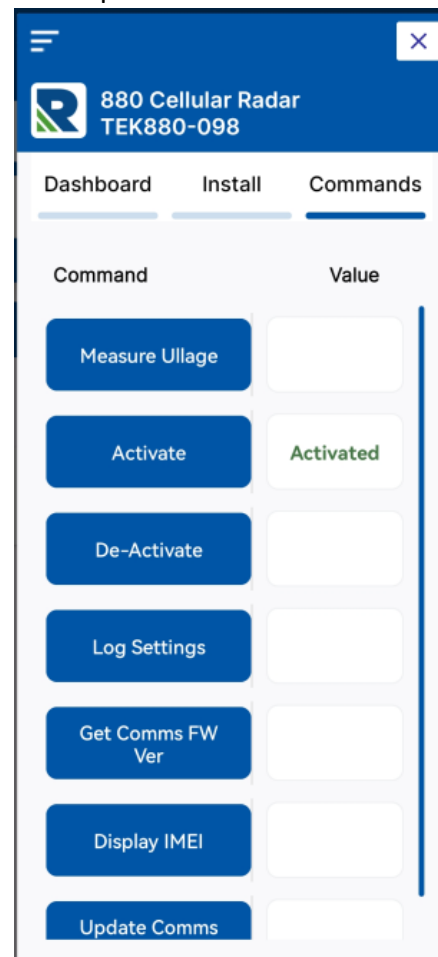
880 Cellular Radar
TEK880-098

Dashboard Install Commands

| Command | Value |
|---|---|
| Measure Ullage | |
| Activate | Activated |
| De-Activate | |
| Log Settings | |
| Get Comms FW Ver | |
| Display IMEI | |
| Update Comms | |